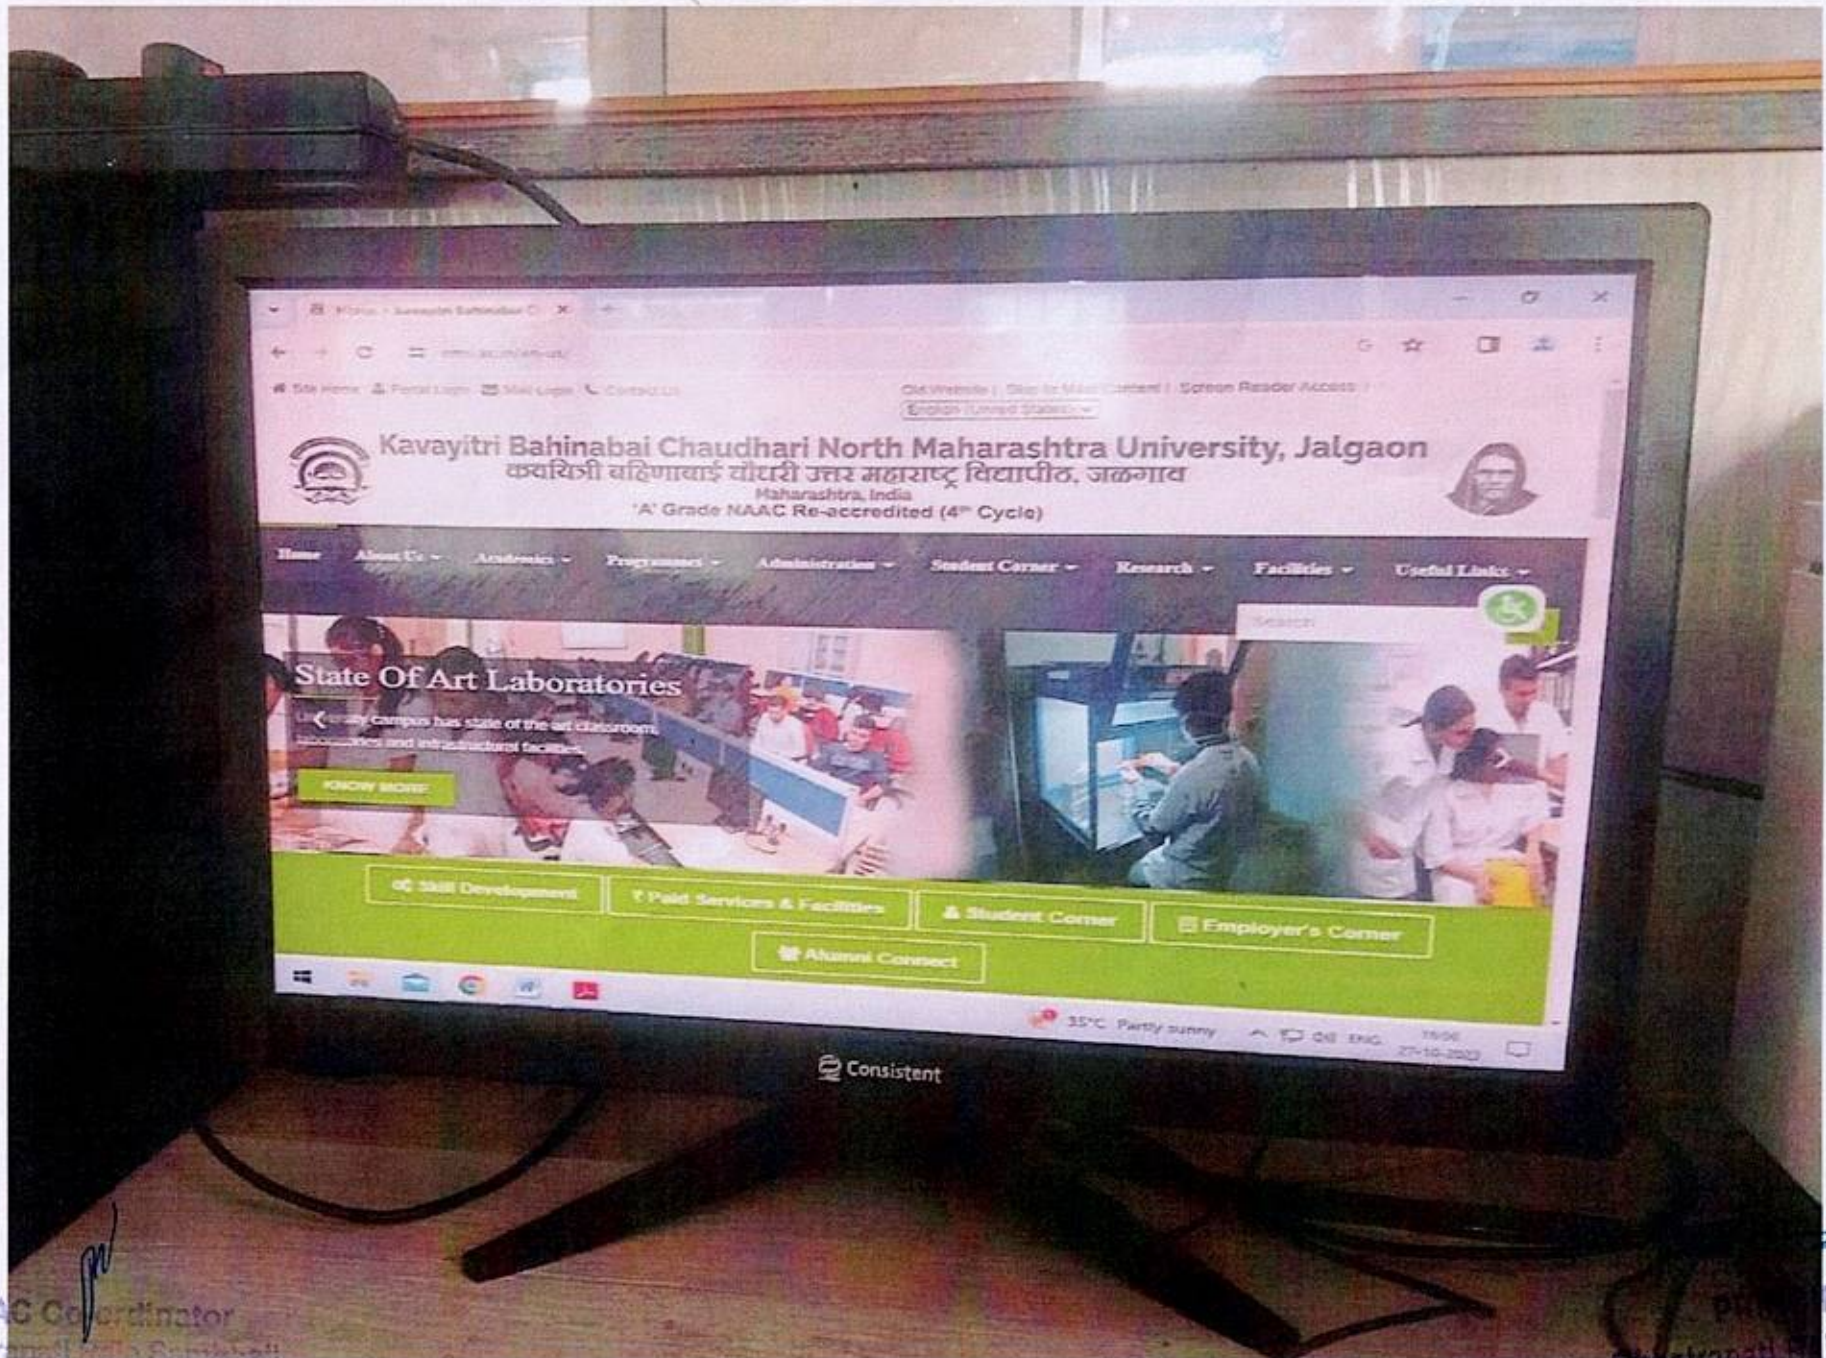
Home - Kavayitri Bahinabai C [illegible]

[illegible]

Site Home | Portal Login | Mail Login | Contact Us

Old Website | Skip to Main Content | Screen Reader Access |

English (United States)

Kavayitri Bahinabai Chaudhari North Maharashtra University, Jalgaon
कवयित्री बहिणाबाई चौधरी उत्तर महाराष्ट्र विद्यापीठ, जळगाव
Maharashtra, India
'A' Grade NAAC Re-accredited (4th Cycle)

Home | About Us | Academics | Programmes | Administration | Student Corner | Research | Facilities | Useful Links

Search

State Of Art Laboratories

University campus has state of the art classroom, laboratories and infrastructural facilities.

KNOW MORE

Skill Development | ₹ Paid Services & Facilities | Student Corner | Employer's Corner | Alumni Connect

35°C Partly sunny ENG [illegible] 27-10-2023

Consistent

C Coordinator
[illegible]